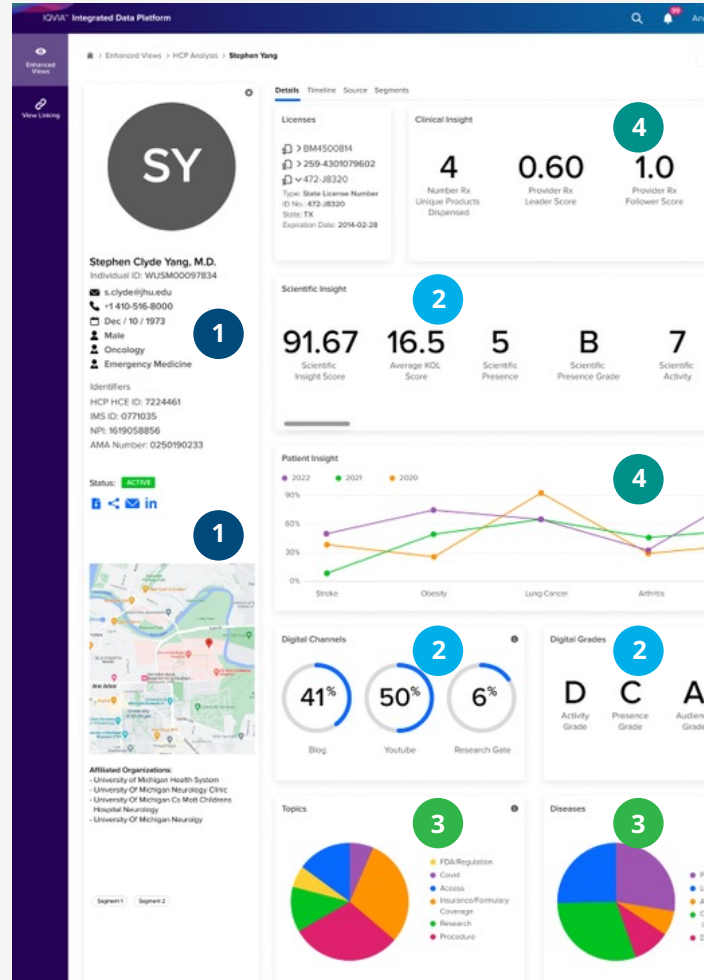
IQVIA™ Integrated Data Platform

99

Enhanced Views

View Linking

Enhanced Views > HCP Analysis > Stephen Yang

SY

Stephen Clyde Yang, M.D.
Individual ID: WUSM00097834

s.clyde@jhu.edu
+1 410-516-8000
Dec / 10 / 1973
Male
Oncology
Emergency Medicine

1

Identifiers
HCP HCE ID: 7224461
IMS ID: 0771035
NPI: 1619058856
AMA Number: 0250190233

Status: ACTIVE

1

Affiliated Organizations:
- University of Michigan Health System
- University Of Michigan Neurology Clinic
- University Of Michigan Cs Mott Childrens Hospital Neurology
- University Of Michigan Neurology

Segment 1 Segment 2

Details Timeline Source Segments

Licenses
> BM4500814
> 259-4301079602
∨ 472-J8320
Type: State License Number
ID No.: 472-J8320
State: TX
Expiration Date: 2014-02-28

Clinical Insight
4
4 Number Rx Unique Products Dispensed
0.60 Provider Rx Leader Score
1.0 Provider Rx Follower Score

Scientific Insight
2
91.67 Scientific Insight Score
16.5 Average KOL Score
5 Scientific Presence
B Scientific Presence Grade
7 Scientific Activity

Patient Insight
4
2022 2021 2020
90%
60%
30%
0%
Stroke Obesity Lung Cancer Arthritis

Digital Channels
2
41% Blog
50% Youtube
6% Research Gate

Digital Grades
2
D Activity Grade
C Presence Grade
A Audien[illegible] Grade

Topics
3
FDA/Regulation
Covid
Access
Insurance/Formulary Coverage
Research
Procedure

Diseases
3